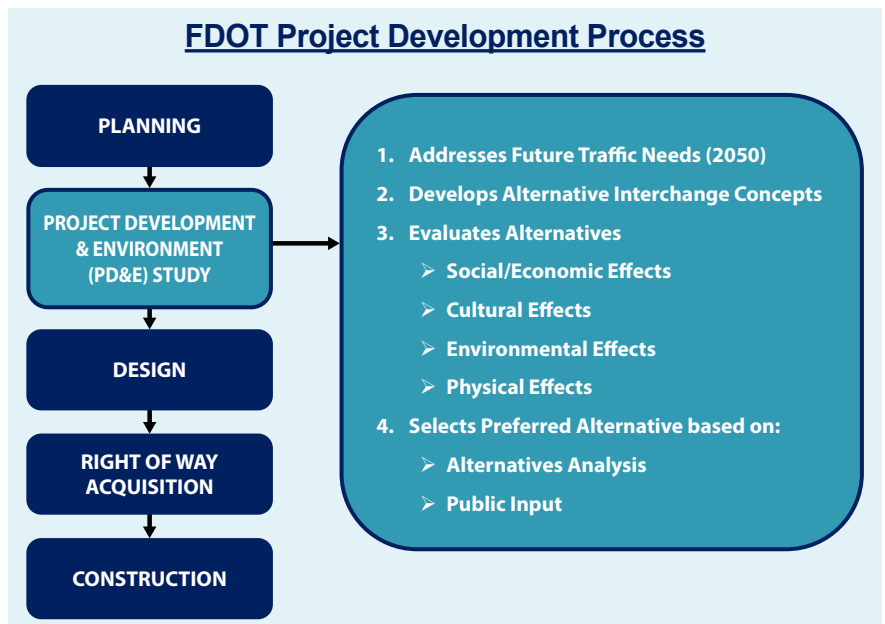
FDOT Project Development Process

PLANNING

PROJECT DEVELOPMENT & ENVIRONMENT (PD&E) STUDY

DESIGN

RIGHT OF WAY ACQUISITION

CONSTRUCTION

1. Addresses Future Traffic Needs (2050)
2. Develops Alternative Interchange Concepts
3. Evaluates Alternatives
➢ Social/Economic Effects
➢ Cultural Effects
➢ Environmental Effects
➢ Physical Effects
4. Selects Preferred Alternative based on:
➢ Alternatives Analysis
➢ Public Input